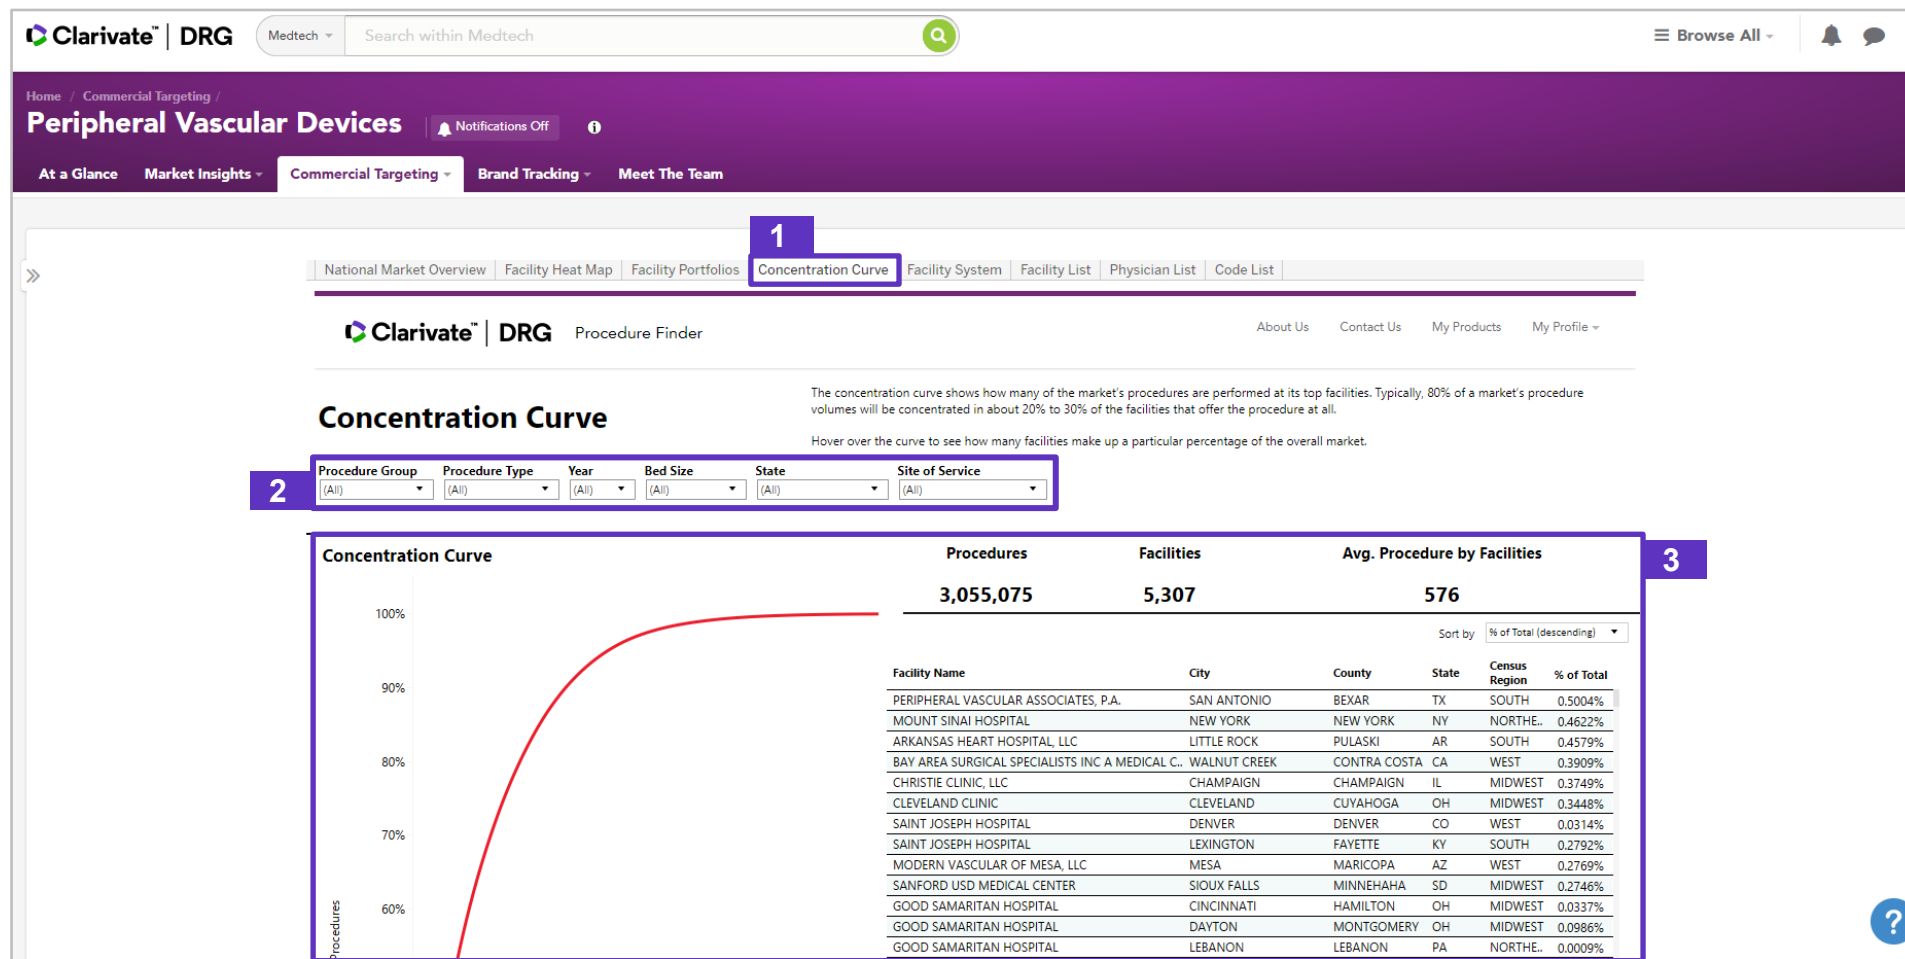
Clarivate™ | DRG Medtech Search within Medtech ☰ Browse All

Home / Commercial Targeting /

Peripheral Vascular Devices Notifications Off

At a Glance Market Insights Commercial Targeting Brand Tracking Meet The Team

1

National Market Overview | Facility Heat Map | Facility Portfolios | Concentration Curve | Facility System | Facility List | Physician List | Code List

Clarivate™ | DRG Procedure Finder About Us Contact Us My Products My Profile

Concentration Curve

The concentration curve shows how many of the market's procedures are performed at its top facilities. Typically, 80% of a market's procedure volumes will be concentrated in about 20% to 30% of the facilities that offer the procedure at all.

Hover over the curve to see how many facilities make up a particular percentage of the overall market.

2

| Procedure Group | Procedure Type | Year | Bed Size | State | Site of Service |
|---|---|---|---|---|---|
| (All) | (All) | (All) | (All) | (All) | (All) |

3

Concentration Curve

| Procedures | Facilities | Avg. Procedure by Facilities |
|---|---|---|
| 3,055,075 | 5,307 | 576 |

100%
90%
80%
70%
60%
Procedures

Sort by % of Total (descending)

| Facility Name | City | County | State | Census Region | % of Total |
|---|---|---|---|---|---|
| PERIPHERAL VASCULAR ASSOCIATES, P.A. | SAN ANTONIO | BEXAR | TX | SOUTH | 0.5004% |
| MOUNT SINAI HOSPITAL | NEW YORK | NEW YORK | NY | NORTHE.. | 0.4622% |
| ARKANSAS HEART HOSPITAL, LLC | LITTLE ROCK | PULASKI | AR | SOUTH | 0.4579% |
| BAY AREA SURGICAL SPECIALISTS INC A MEDICAL C.. | WALNUT CREEK | CONTRA COSTA | CA | WEST | 0.3909% |
| CHRISTIE CLINIC, LLC | CHAMPAIGN | CHAMPAIGN | IL | MIDWEST | 0.3749% |
| CLEVELAND CLINIC | CLEVELAND | CUYAHOGA | OH | MIDWEST | 0.3448% |
| SAINT JOSEPH HOSPITAL | DENVER | DENVER | CO | WEST | 0.0314% |
| SAINT JOSEPH HOSPITAL | LEXINGTON | FAYETTE | KY | SOUTH | 0.2792% |
| MODERN VASCULAR OF MESA, LLC | MESA | MARICOPA | AZ | WEST | 0.2769% |
| SANFORD USD MEDICAL CENTER | SIOUX FALLS | MINNEHAHA | SD | MIDWEST | 0.2746% |
| GOOD SAMARITAN HOSPITAL | CINCINNATI | HAMILTON | OH | MIDWEST | 0.0337% |
| GOOD SAMARITAN HOSPITAL | DAYTON | MONTGOMERY | OH | MIDWEST | 0.0986% |
| GOOD SAMARITAN HOSPITAL | LEBANON | LEBANON | PA | NORTHE.. | 0.0009% |